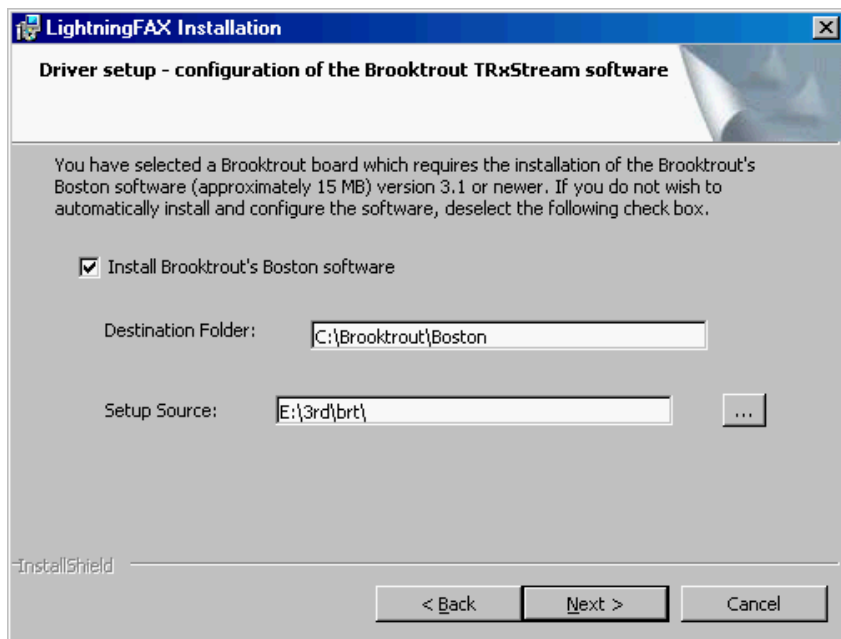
LightningFAX Installation

Driver setup - configuration of the Brooktrout TRxStream software

You have selected a Brooktrout board which requires the installation of the Brooktrout's Boston software (approximately 15 MB) version 3.1 or newer. If you do not wish to automatically install and configure the software, deselect the following check box.

Install Brooktrout's Boston software

Destination Folder: C:\Brooktrout\Boston

Setup Source: E:\3rd\brt\ ...

InstallShield

< Back Next > Cancel